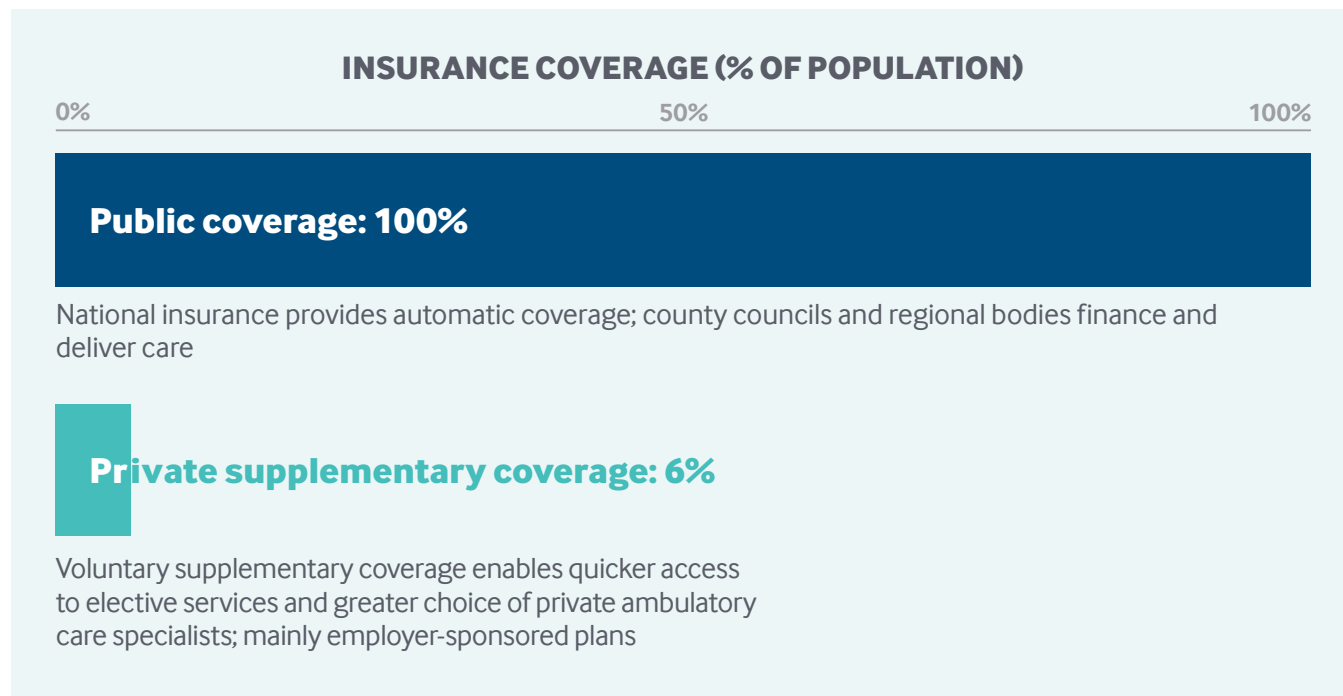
INSURANCE COVERAGE (% OF POPULATION)

0%

50%

100%

Public coverage: 100%

National insurance provides automatic coverage; county councils and regional bodies finance and deliver care

Private supplementary coverage: 6%

Voluntary supplementary coverage enables quicker access to elective services and greater choice of private ambulatory care specialists; mainly employer-sponsored plans